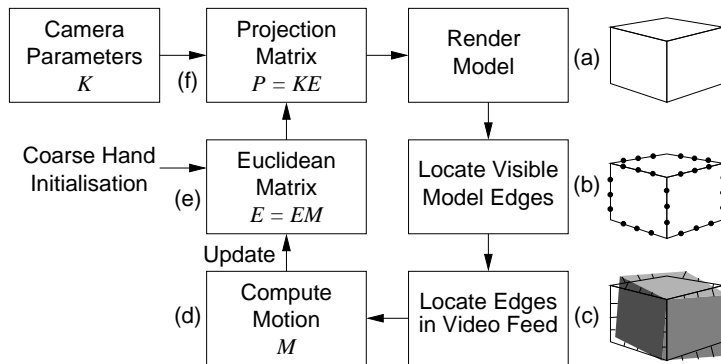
Camera Parameters
$K$

(f)

Projection Matrix
$P = KE$

Render Model

(a)

Coarse Hand Initialisation

(e)

Euclidean Matrix
$E = EM$

Locate Visible Model Edges

(b)

Update

(d)

Compute Motion
$M$

Locate Edges in Video Feed

(c)